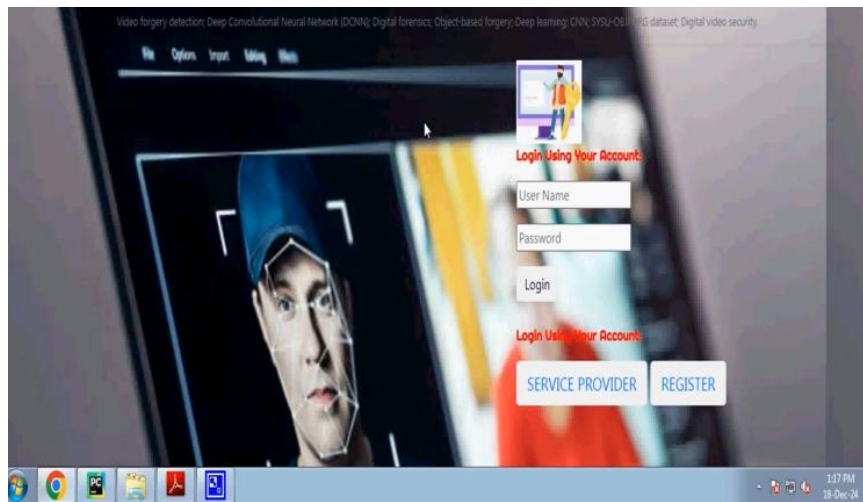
Video forgery detection; Deep Convolutional Neural Network (DCNN); Digital forensics; Object-based forgery; Deep learning; CNN; SYSU-OE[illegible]G dataset; Digital video security.

File Options Import Editing Effects

Login Using Your Account:

User Name

Password

Login

Login Using Your Account:

SERVICE PROVIDER

REGISTER

1:17 PM
18-Dec-2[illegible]